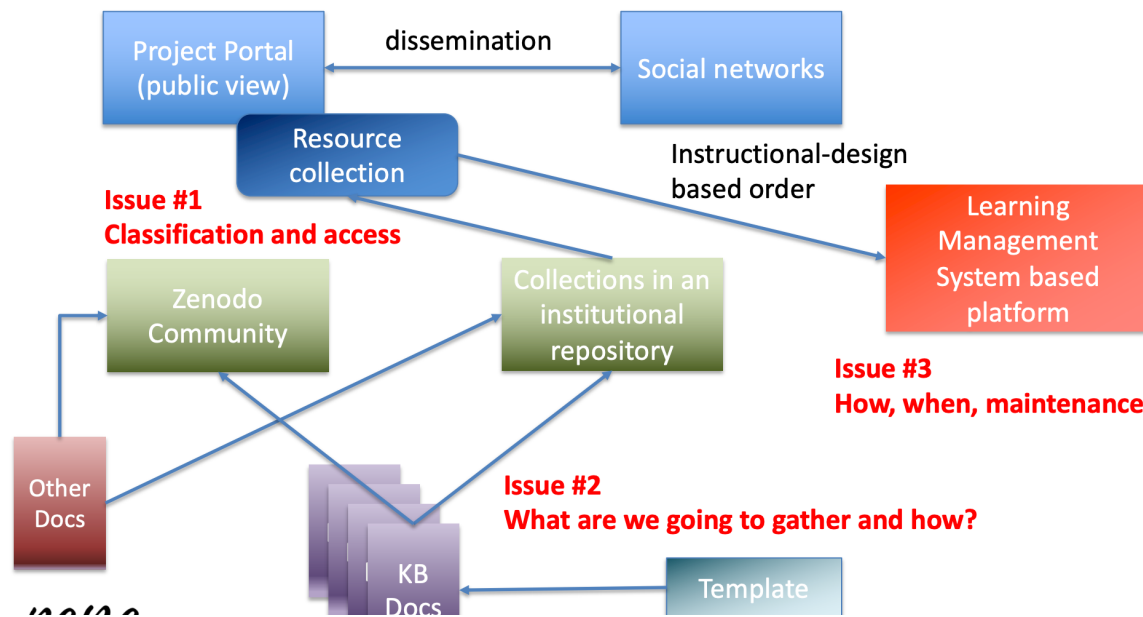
Project Portal (public view)

dissemination

Social networks

Resource collection

Instructional-design based order

Issue #1
Classification and access

Learning Management System based platform

Zenodo Community

Collections in an institutional repository

Issue #3
How, when, maintenance

Other Docs

Issue #2
What are we going to gather and how?

KB Docs

Template

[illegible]